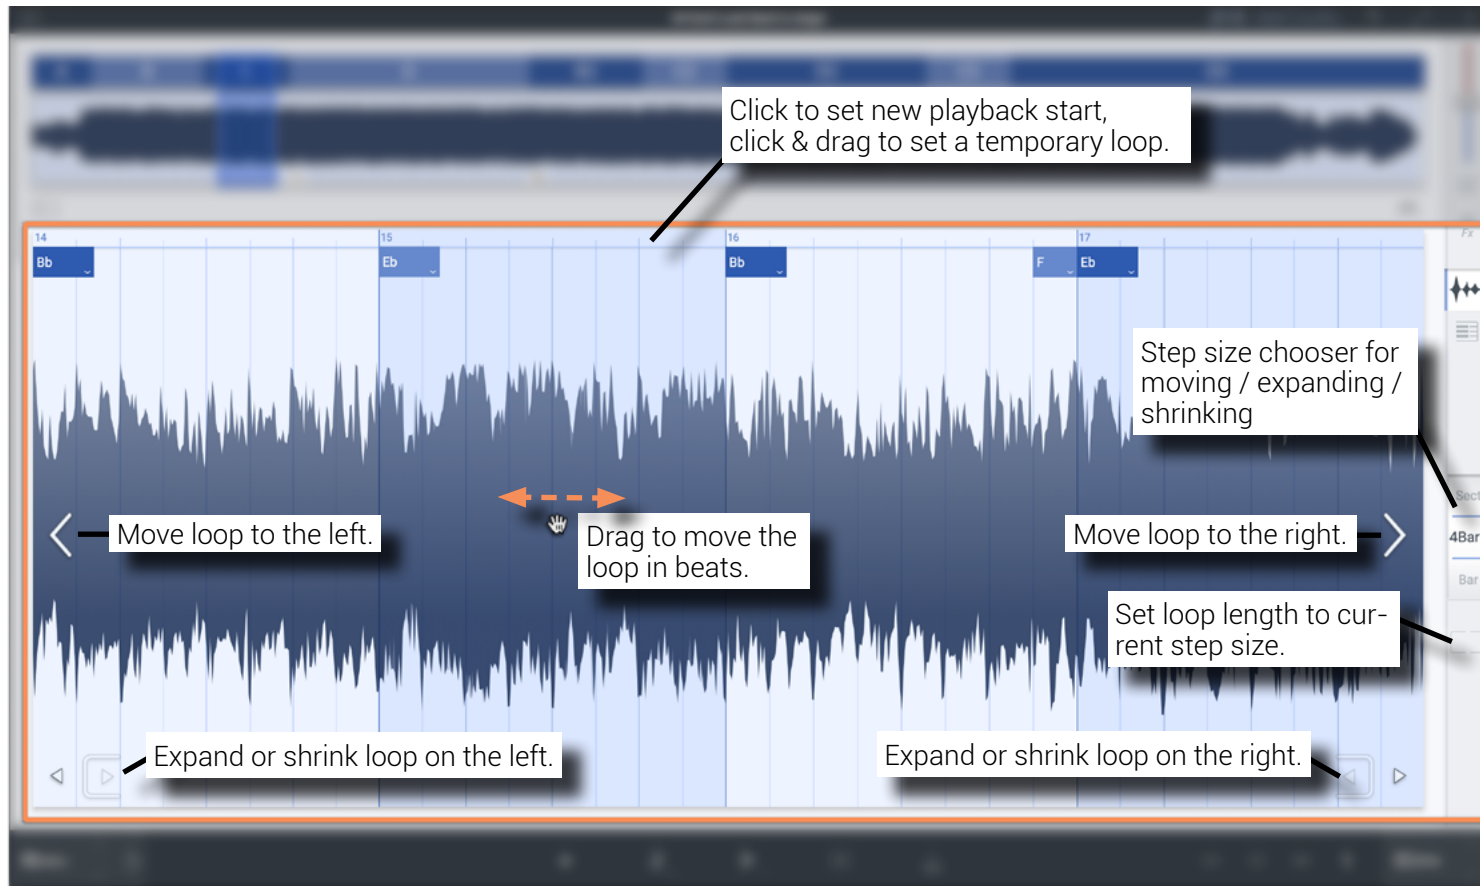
Click to set new playback start, click & drag to set a temporary loop.

14

15

16

17

Bb

Eb

Bb

F

Eb

Step size chooser for moving / expanding / shrinking

Move loop to the left.

Drag to move the loop in beats.

Move loop to the right.

4Bar

Bar

Set loop length to current step size.

Expand or shrink loop on the left.

Expand or shrink loop on the right.